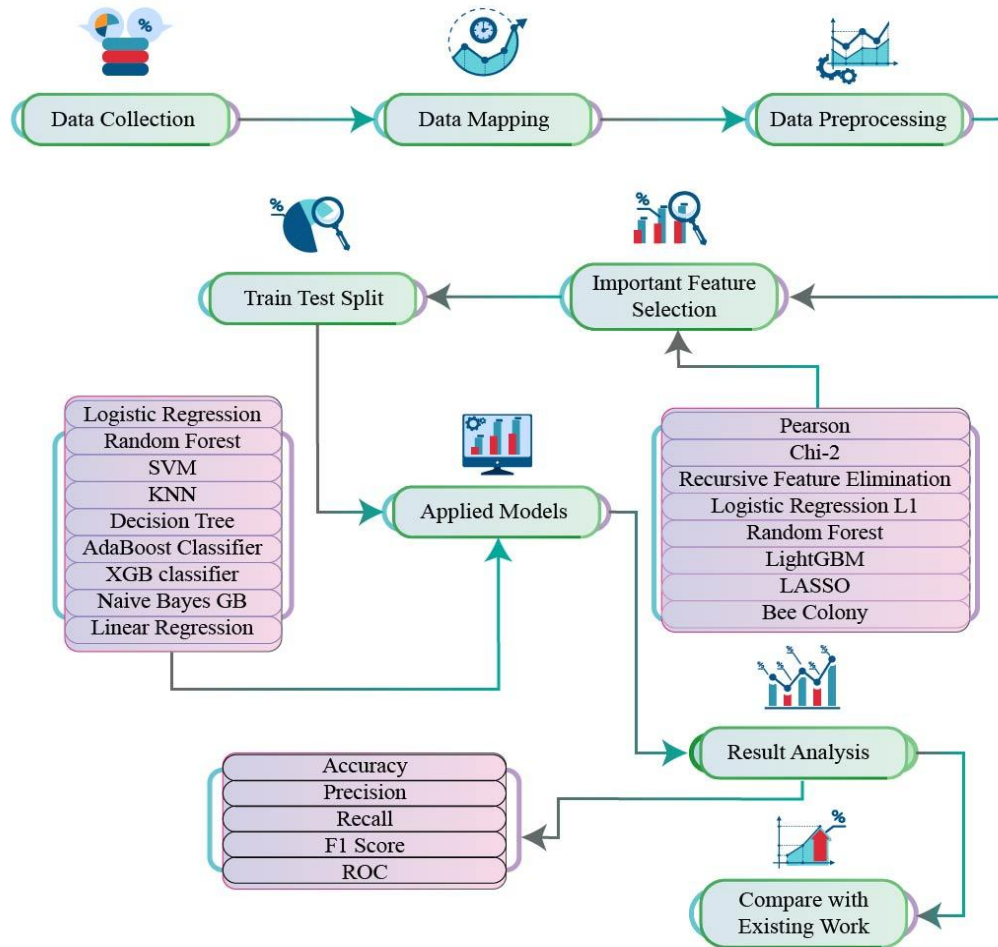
%

Data Collection

Data Mapping

Data Preprocessing

%

Train Test Split

%

Important Feature Selection

Logistic Regression
Random Forest
SVM
KNN
Decision Tree
AdaBoost Classifier
XGB classifier
Naive Bayes GB
Linear Regression

Applied Models

Pearson
Chi-2
Recursive Feature Elimination
Logistic Regression L1
Random Forest
LightGBM
LASSO
Bee Colony

$ $ $ $

Result Analysis

Accuracy
Precision
Recall
F1 Score
ROC

%

Compare with Existing Work